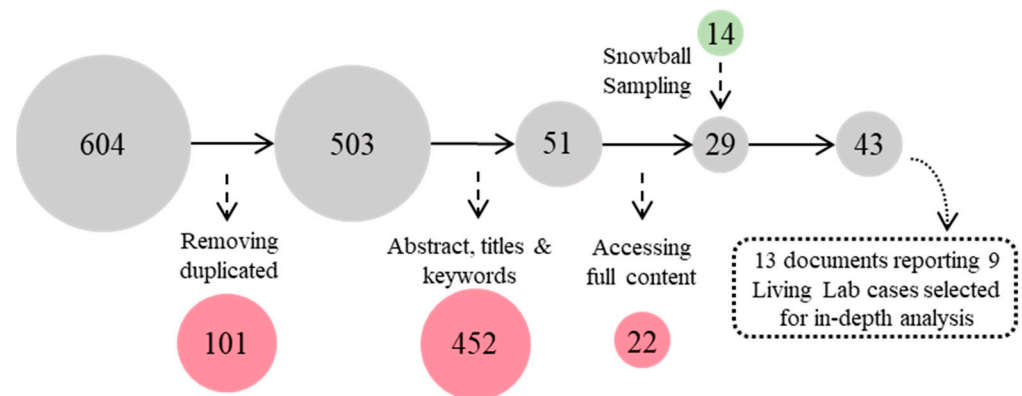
14

Snowball Sampling

604

503

51

29

43

Removing duplicated

Abstract, titles & keywords

Accessing full content

13 documents reporting 9 Living Lab cases selected for in-depth analysis

101

452

22